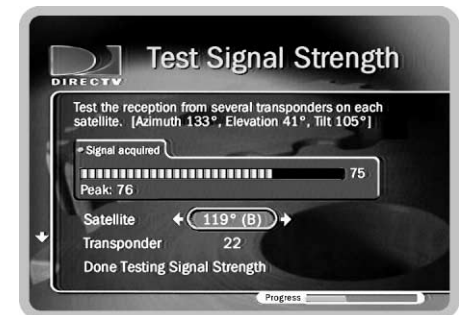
DIRECTV

Test Signal Strength

Test the reception from several transponders on each satellite. [Azimuth 133°, Elevation 41°, Tilt 105°]

Signal acquired

75

Peak: 76

Satellite 119° (B)

Transponder 22

Done Testing Signal Strength

Progress